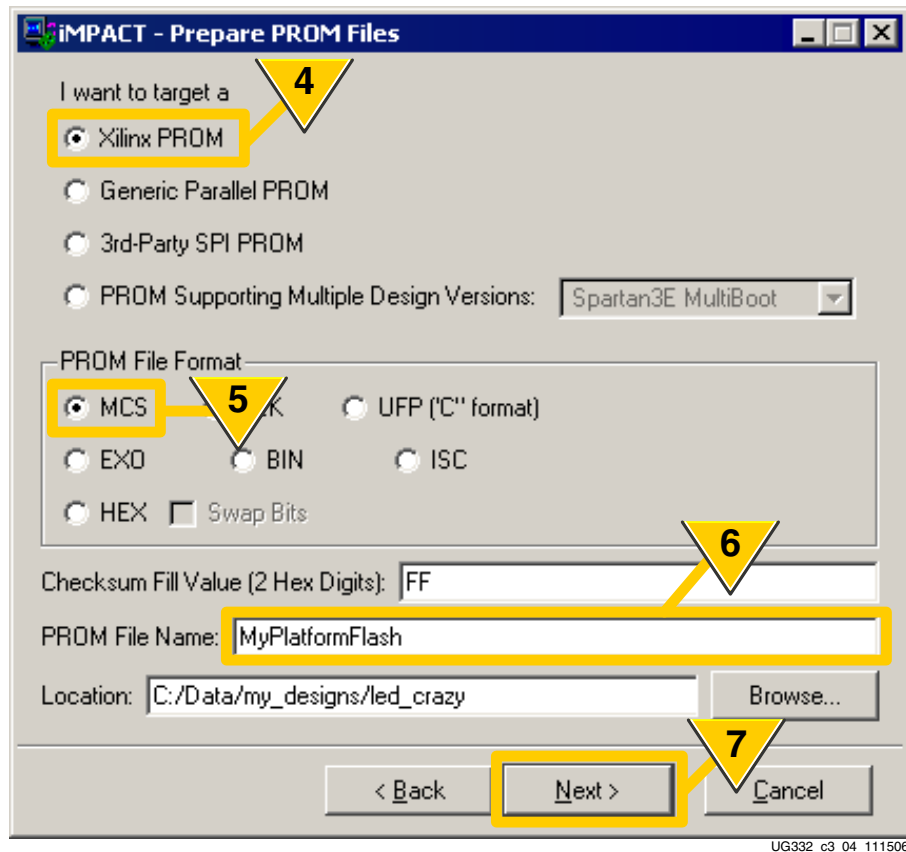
iMPACT - Prepare PROM Files

I want to target a

4

Xilinx PROM

Generic Parallel PROM

3rd-Party SPI PROM

PROM Supporting Multiple Design Versions: Spartan3E MultiBoot

PROM File Format

MCS

5

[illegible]K

UFP ('C" format)

EXO

BIN

ISC

HEX

Swap Bits

6

Checksum Fill Value (2 Hex Digits): FF

PROM File Name: MyPlatformFlash

Location: C:/Data/my_designs/led_crazy

Browse...

7

< Back

Next >

Cancel

UG332_c3_04_111506